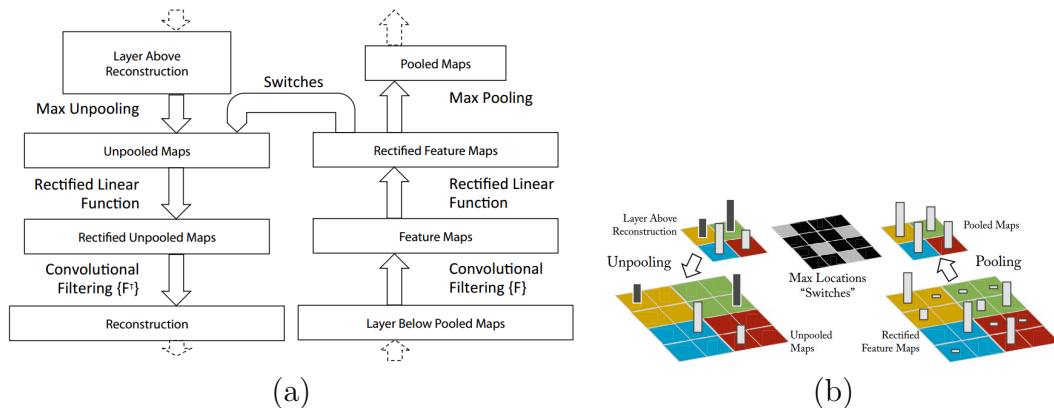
Layer Above Reconstruction

Max Unpooling

Switches

Pooled Maps

Max Pooling

Unpooled Maps

Rectified Feature Maps

Rectified Linear Function

Rectified Linear Function

Rectified Unpooled Maps

Feature Maps

Convolutional Filtering {$F^T$}

Convolutional Filtering {F}

Reconstruction

Layer Below Pooled Maps

(a)

Layer Above Reconstruction

Pooled Maps

Unpooling

Max Locations "Switches"

Pooling

Unpooled Maps

Rectified Feature Maps

(b)